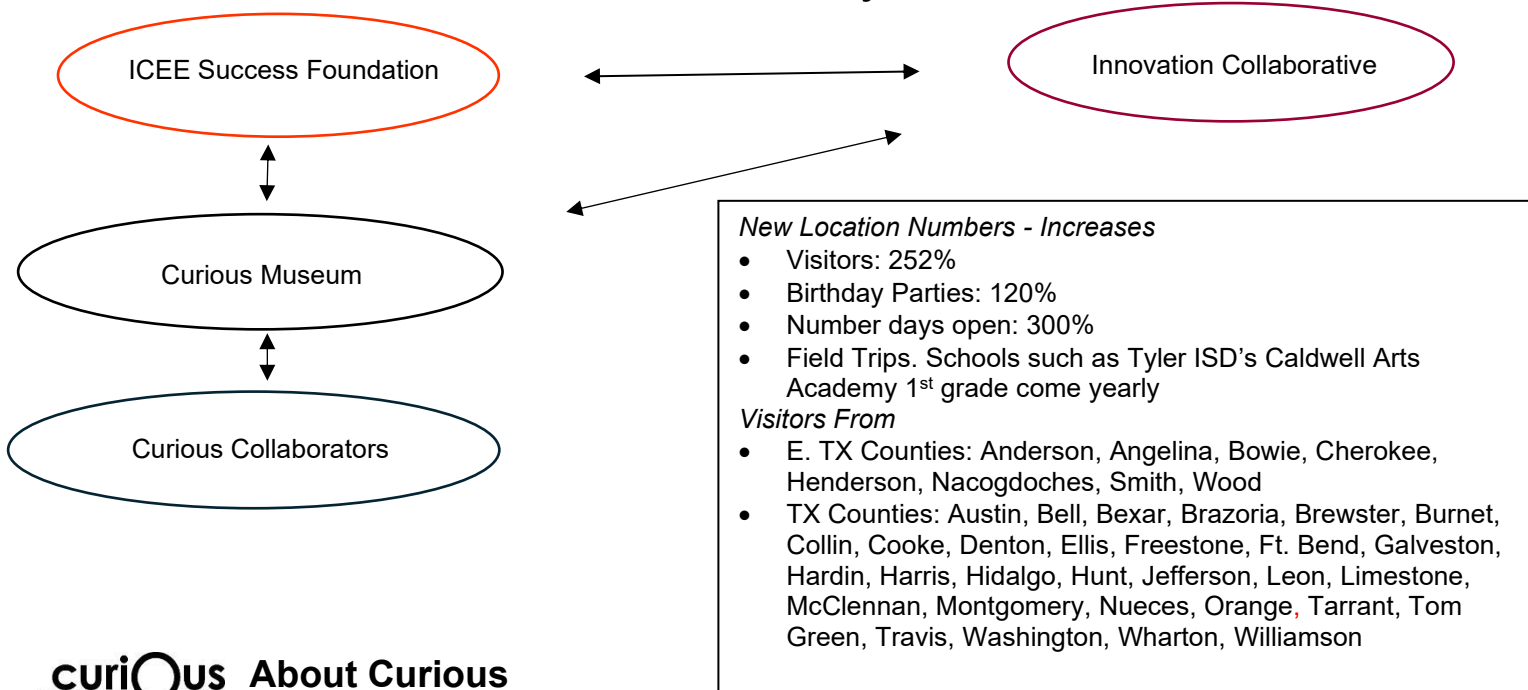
ICEE Success Foundation

Innovation Collaborative

Curious Museum

Curious Collaborators

*New Location Numbers - Increases*
- Visitors: 252%
- Birthday Parties: 120%
- Number days open: 300%
- Field Trips. Schools such as Tyler ISD's Caldwell Arts Academy 1$^{st}$ grade come yearly

*Visitors From*
- E. TX Counties: Anderson, Angelina, Bowie, Cherokee, Henderson, Nacogdoches, Smith, Wood
- TX Counties: Austin, Bell, Bexar, Brazoria, Brewster, Burnet, Collin, Cooke, Denton, Ellis, Freestone, Ft. Bend, Galveston, Hardin, Harris, Hidalgo, Hunt, Jefferson, Leon, Limestone, McClennan, Montgomery, Nueces, Orange, Tarrant, Tom Green, Travis, Washington, Wharton, Williamson

curiOus About Curious